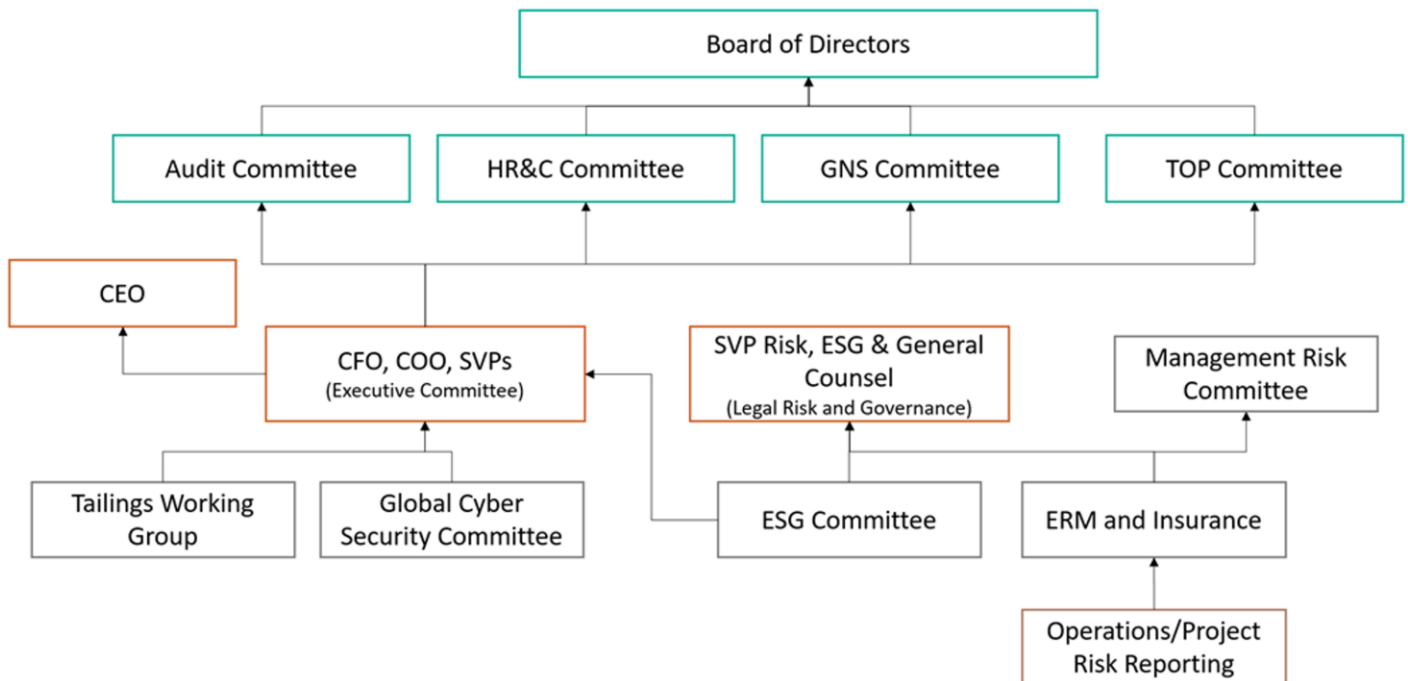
Board of Directors

Audit Committee

HR&C Committee

GNS Committee

TOP Committee

CEO

CFO, COO, SVPs
(Executive Committee)

SVP Risk, ESG & General Counsel
(Legal Risk and Governance)

Management Risk Committee

Tailings Working Group

Global Cyber Security Committee

ESG Committee

ERM and Insurance

Operations/Project Risk Reporting